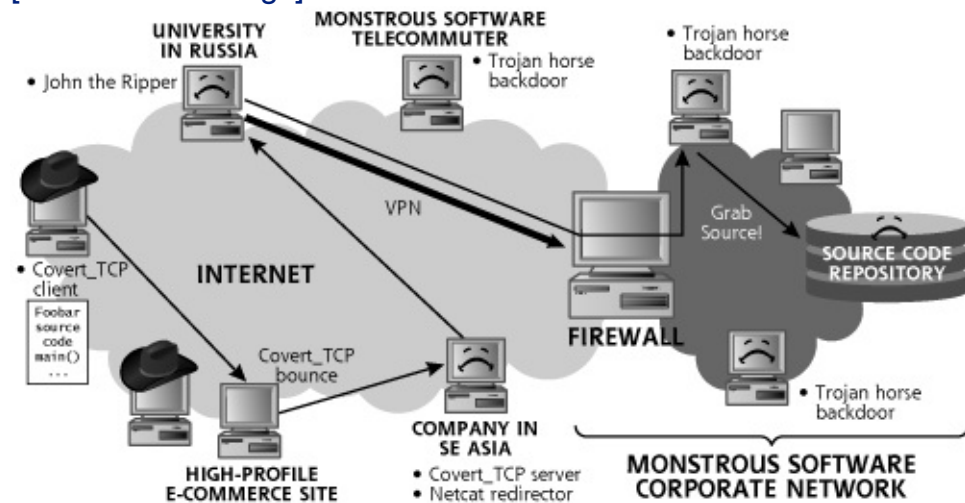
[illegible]

UNIVERSITY IN RUSSIA
• John the Ripper

MONSTROUS SOFTWARE TELECOMMUTER
• Trojan horse backdoor

• Trojan horse backdoor

• Covert_TCP client

Foobar source code main() ...

INTERNET

VPN

Grab Source!

SOURCE CODE REPOSITORY

FIREWALL

Covert_TCP bounce

• Trojan horse backdoor

HIGH-PROFILE E-COMMERCE SITE

COMPANY IN SE ASIA
• Covert_TCP server
• Netcat redirector

MONSTROUS SOFTWARE CORPORATE NETWORK